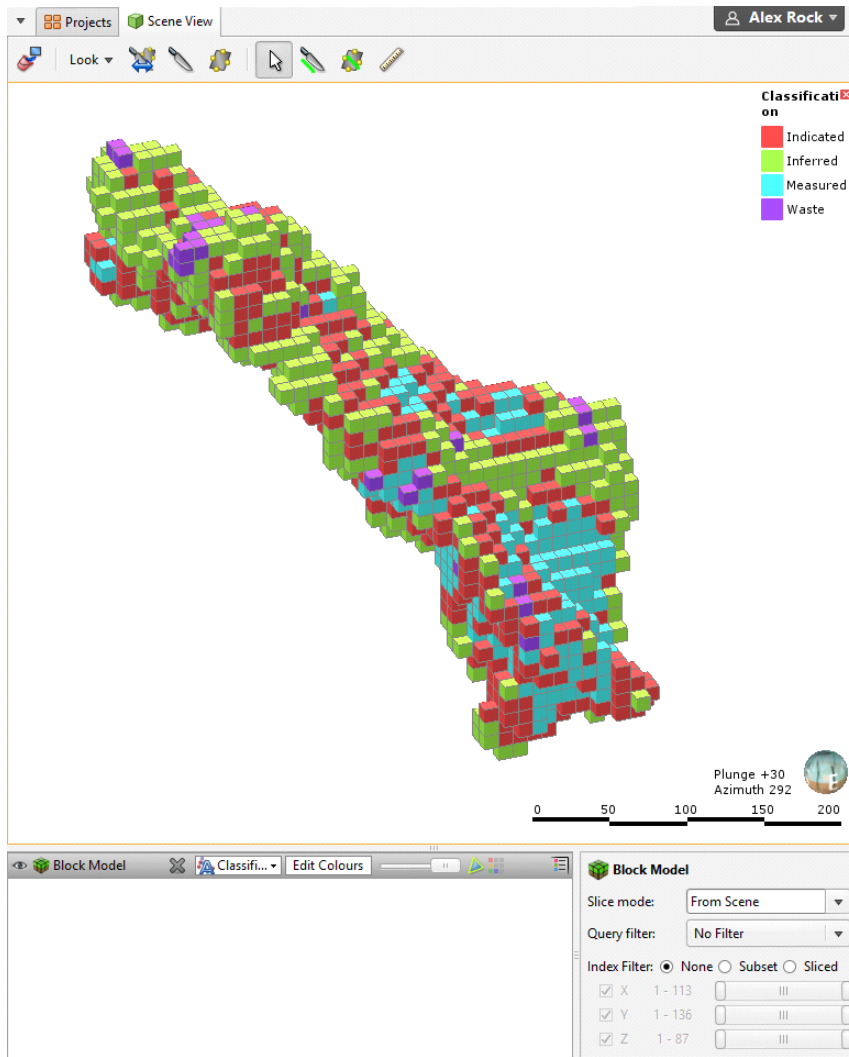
Projects
Scene View
Alex Rock
Look

Classification
Indicated
Inferred
Measured
Waste

Plunge +30
Azimuth 292
0 50 100 150 200

Block Model
Classifi...
Edit Colours

Block Model
Slice mode: From Scene
Query filter: No Filter
Index Filter: None Subset Sliced
X 1 - 113
Y 1 - 136
Z 1 - 87